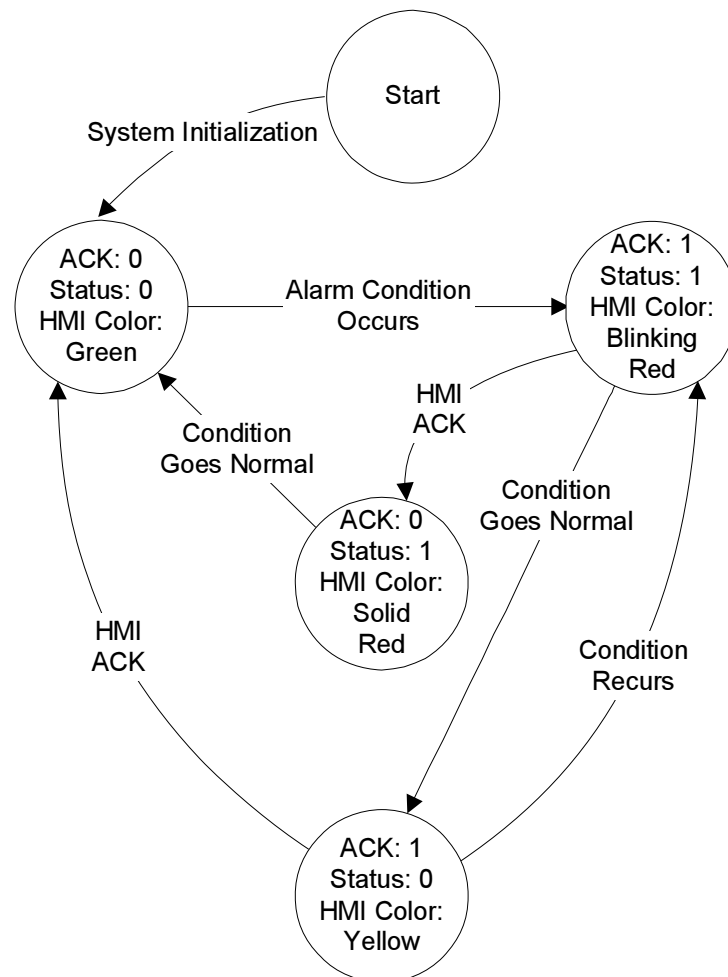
Start

System Initialization

ACK: 0
Status: 0
HMI Color:
Green

Alarm Condition Occurs

ACK: 1
Status: 1
HMI Color:
Blinking
Red

HMI ACK

Condition Goes Normal

ACK: 0
Status: 1
HMI Color:
Solid
Red

Condition Goes Normal

HMI ACK

Condition Recurs

ACK: 1
Status: 0
HMI Color:
Yellow